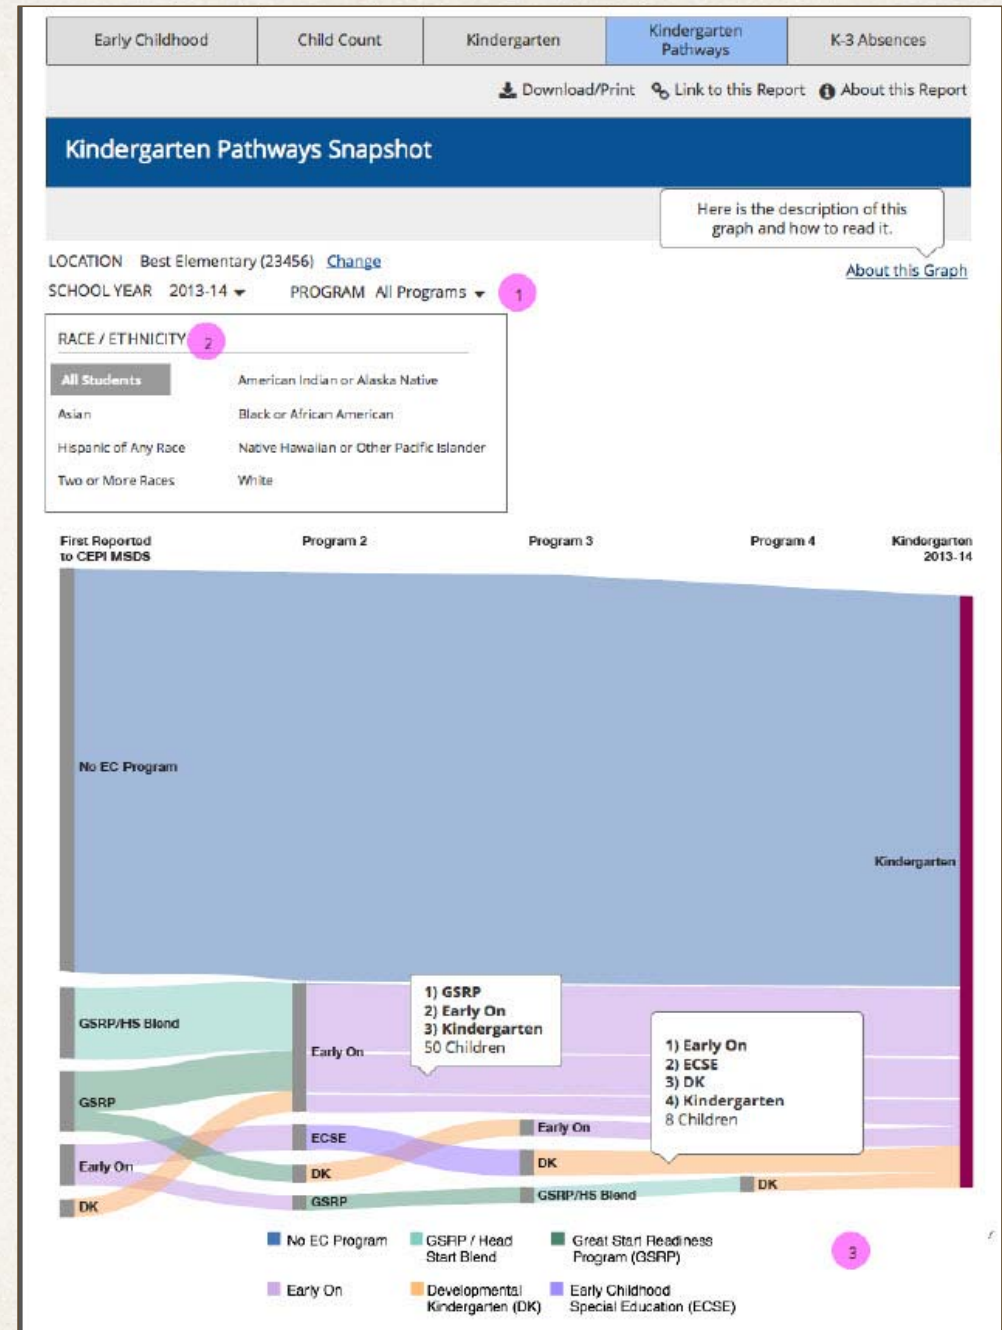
Early Childhood | Child Count | Kindergarten | Kindergarten Pathways | K-3 Absences

Download/Print   Link to this Report   About this Report

Kindergarten Pathways Snapshot

Here is the description of this graph and how to read it.

LOCATION Best Elementary (23456) Change

About this Graph

SCHOOL YEAR 2013-14   PROGRAM All Programs   1

RACE / ETHNICITY 2

All Students
American Indian or Alaska Native
Asian
Black or African American
Hispanic of Any Race
Native Hawaiian or Other Pacific Islander
Two or More Races
White

First Reported to CEPI MSDS
Program 2
Program 3
Program 4
Kindergarten 2013-14

No EC Program
Kindergarten
GSRP/HS Blend
GSRP
Early On
DK
Early On
ECSE
DK
GSRP
Early On
DK
GSRP/HS Blend
DK

1) GSRP
2) Early On
3) Kindergarten
50 Children

1) Early On
2) ECSE
3) DK
4) Kindergarten
8 Children

No EC Program
GSRP / Head Start Blend
Great Start Readiness Program (GSRP)
3
Early On
Developmental Kindergarten (DK)
Early Childhood Special Education (ECSE)